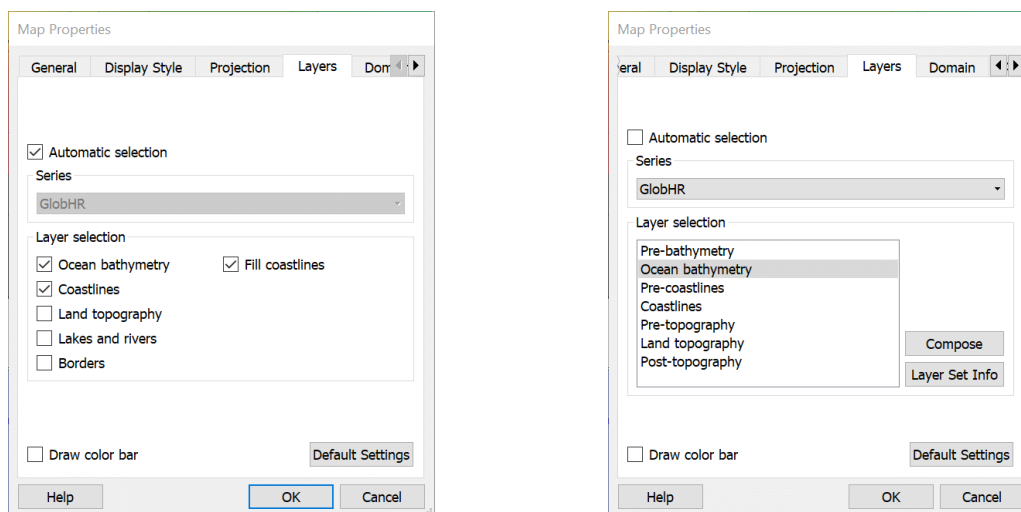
Map Properties

General | Display Style | Projection | Layers | Dom

☑ Automatic selection

Series

GlobHR

Layer selection

☑ Ocean bathymetry
☑ Coastlines
☐ Land topography
☐ Lakes and rivers
☐ Borders

☑ Fill coastlines

☐ Draw color bar

Default Settings

Help

OK

Cancel

Map Properties

eral | Display Style | Projection | Layers | Domain

☐ Automatic selection

Series

GlobHR

Layer selection

Pre-bathymetry
Ocean bathymetry
Pre-coastlines
Coastlines
Pre-topography
Land topography
Post-topography

Compose

Layer Set Info

☐ Draw color bar

Default Settings

Help

OK

Cancel